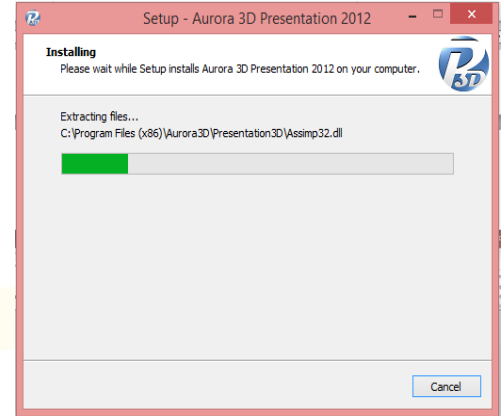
Setup - Aurora 3D Presentation 2012

Installing
Please wait while Setup installs Aurora 3D Presentation 2012 on your computer.

P 3D

Extracting files...
C:\Program Files (x86)\Aurora3D\Presentation3D\Assimp32.dll

Cancel